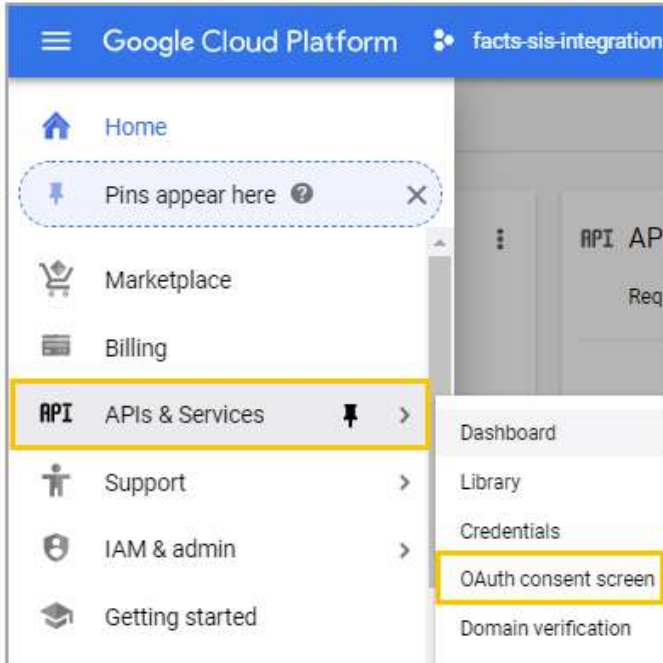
Google Cloud Platform facts-sis-integration

Home

Pins appear here

Marketplace

Billing

API APIs & Services

Support

IAM & admin

Getting started

API AP

Req

Dashboard

Library

Credentials

OAuth consent screen

Domain verification